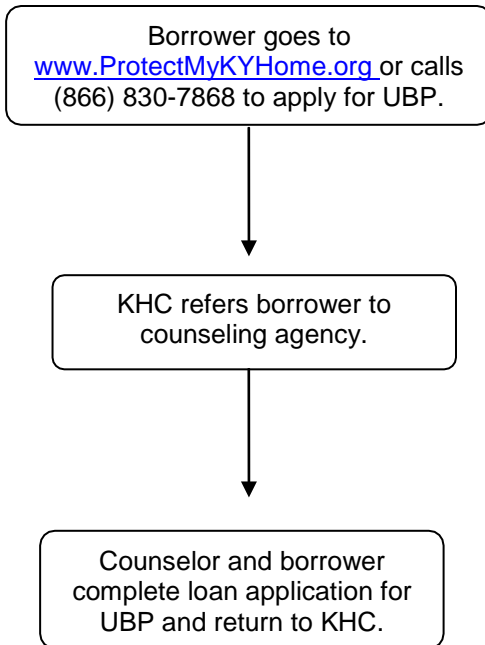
Borrower goes to www.ProtectMyKYHome.org or calls (866) 830-7868 to apply for UBP.

KHC refers borrower to counseling agency.

Counselor and borrower complete loan application for UBP and return to KHC.